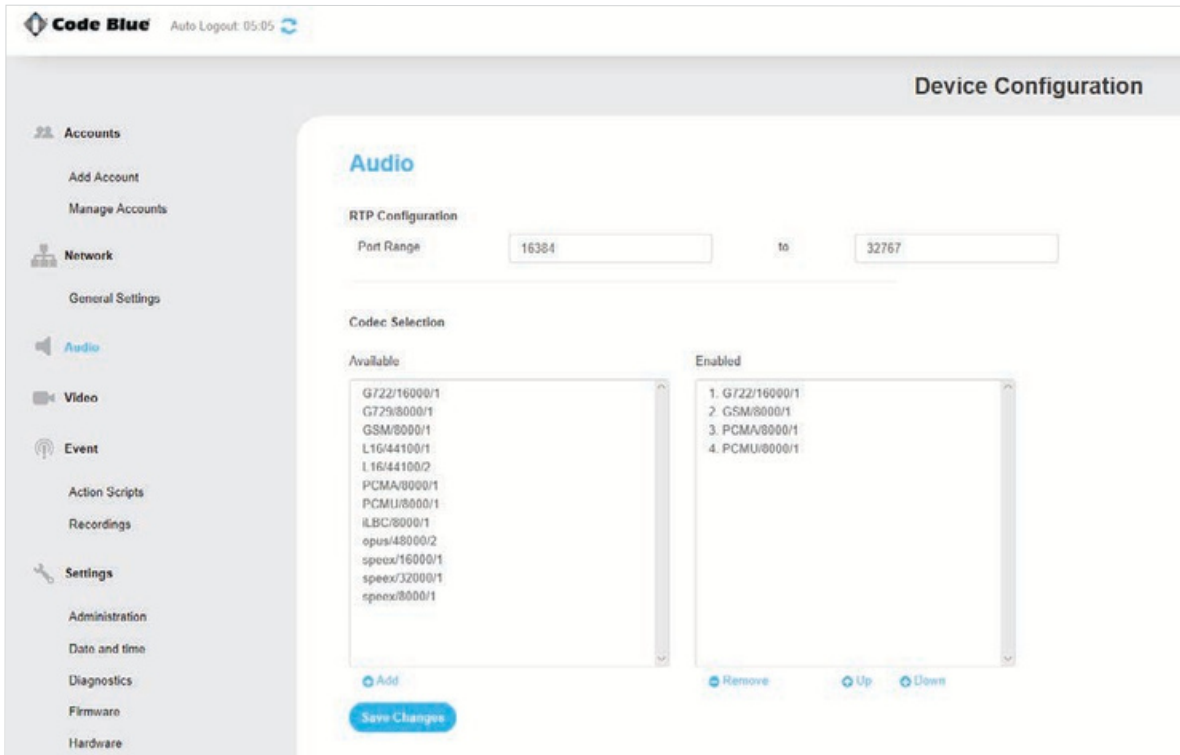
Code Blue Auto Logout: 05:05

Device Configuration

Accounts
Add Account
Manage Accounts
Network
General Settings
Audio
Video
Event
Action Scripts
Recordings
Settings
Administration
Date and time
Diagnostics
Firmware
Hardware

Audio

RTP Configuration
Port Range 16384 to 32767

Codec Selection

Available
G722/16000/1
G729/8000/1
GSM/8000/1
L16/44100/1
L16/44100/2
PCMA/8000/1
PCMU/8000/1
iLBC/8000/1
opus/48000/2
speex/16000/1
speex/32000/1
speex/8000/1

Enabled
1. G722/16000/1
2. GSM/8000/1
3. PCMA/8000/1
4. PCMU/8000/1

Add
Remove
Up
Down

Save Changes